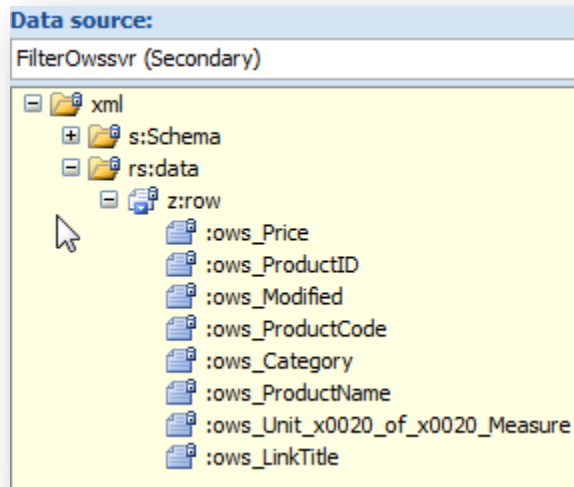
Data source:

FilterOwssvr (Secondary)

xml

s:Schema

rs:data

z:row

:ows_Price

:ows_ProductID

:ows_Modified

:ows_ProductCode

:ows_Category

:ows_ProductName

:ows_Unit_x0020_of_x0020_Measure

:ows_LinkTitle